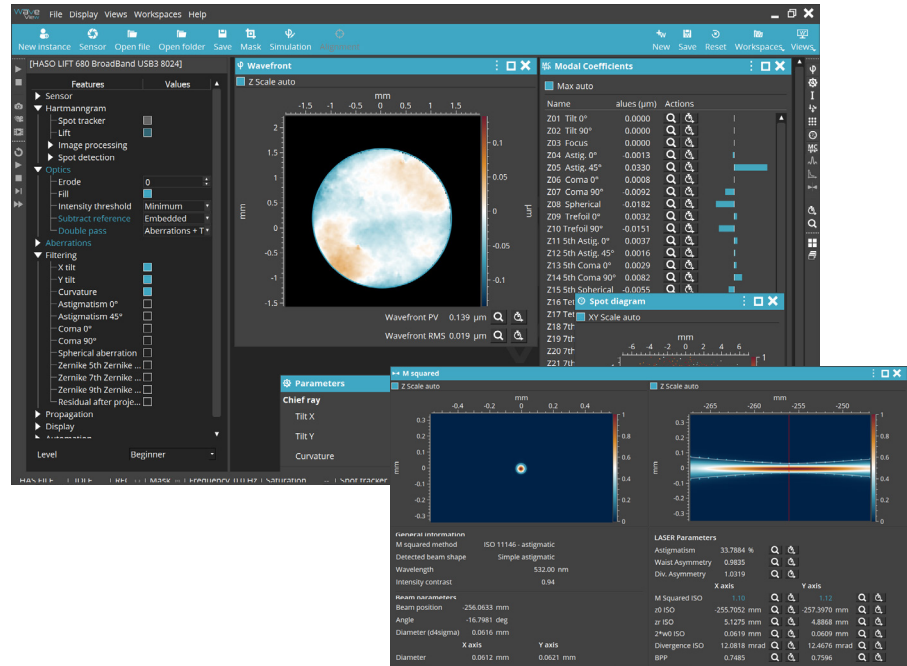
Wave View File Display Views Workspaces Help

New instance Sensor Open file Open folder Save Mask Simulation

New Save Reset Workspaces Views

[HASO LIFT 680 BroadBand USB3 8024]

Features Values

Sensor
Hartmanngram
Spot tracker
Lift
Image processing
Spot detection
Optics
Erode 0
Fill
Intensity threshold Minimum
Subtract reference Embedded
Double pass Aberrations + T
Aberrations
Filtering
X tilt
Y tilt
Curvature
Astigmatism 0°
Astigmatism 45°
Coma 0°
Coma 90°
Spherical aberration
Zernike 5th Zernike ...
Zernike 7th Zernike ...
Zernike 9th Zernike ...
Residual after proje...
Propagation
Display
Automation

Level Beginner

HASO FILE IDLE REF Mask Frequency 10 Hz Saturation Spot tracker

Wavefront

Z Scale auto

mm

-1.5 -1 -0.5 0 0.5 1 1.5

2 1.5 1 0.5 0 -0.5 -1 -1.5

0.1 0.05 0 -0.05 -0.1

µm

Wavefront PV 0.139 µm
Wavefront RMS 0.019 µm

Modal Coefficients

Max auto

Name alues (µm) Actions

| Name | Values (µm) |
|---|---|
| Z01 Tilt 0° | 0.0000 |
| Z02 Tilt 90° | 0.0000 |
| Z03 Focus | 0.0000 |
| Z04 Astig. 0° | -0.0013 |
| Z05 Astig. 45° | 0.0330 |
| Z06 Coma 0° | 0.0008 |
| Z07 Coma 90° | -0.0092 |
| Z08 Spherical | -0.0182 |
| Z09 Trefoil 0° | 0.0032 |
| Z10 Trefoil 90° | -0.0151 |
| Z11 5th Astig. 0° | 0.0037 |
| Z12 5th Astig. 45° | 0.0016 |
| Z13 5th Coma 0° | 0.0029 |
| Z14 5th Coma 90° | 0.0082 |
| Z15 5th Spherical | -0.0055 |
| Z16 Tet | |
| Z17 Tet | |
| Z18 7th | |
| Z19 7th | |
| Z20 7th | |
| Z21 7th | |

Spot diagram

XY Scale auto

mm

-6 -4 -2 0 2 4 6

Parameters

Chief ray

Tilt X
Tilt Y
Curvature

M squared

Z Scale auto

mm

-0.4 -0.2 0 0.2 0.4

0.3 0.2 0.1 0 -0.1 -0.2 -0.3

1 0.8 0.6 0.4 0.2 0

Z Scale auto

mm

-265 -260 -255 -250

0.3 0.2 0.1 0 -0.1 -0.2 -0.3

1 0.8 0.6 0.4 0.2 0

General information

M squared method ISO 11146 - astigmatic
Detected beam shape Simple astigmatic
Wavelength 532.00 nm
Intensity contrast 0.94

Beam parameters

Beam position -256.0633 mm
Angle -16.7981 deg
Diameter (d4sigma) 0.0616 mm

X axis Y axis
Diameter 0.0612 mm 0.0621 mm

LASER Parameters

Astigmatism 33.7884 %
Waist Asymmetry 0.9835
Div. Asymmetry 1.0319

| | X axis | Y axis |
|---|---|---|
| M Squared ISO | 1.10 | 1.12 |
| z0 ISO | -255.7052 mm | -257.3970 mm |
| zr ISO | 5.1275 mm | 4.8868 mm |
| 2*w0 ISO | 0.0619 mm | 0.0609 mm |
| Divergence ISO | 12.0818 mrad | 12.4676 mrad |
| BPP | 0.7485 | 0.7596 |